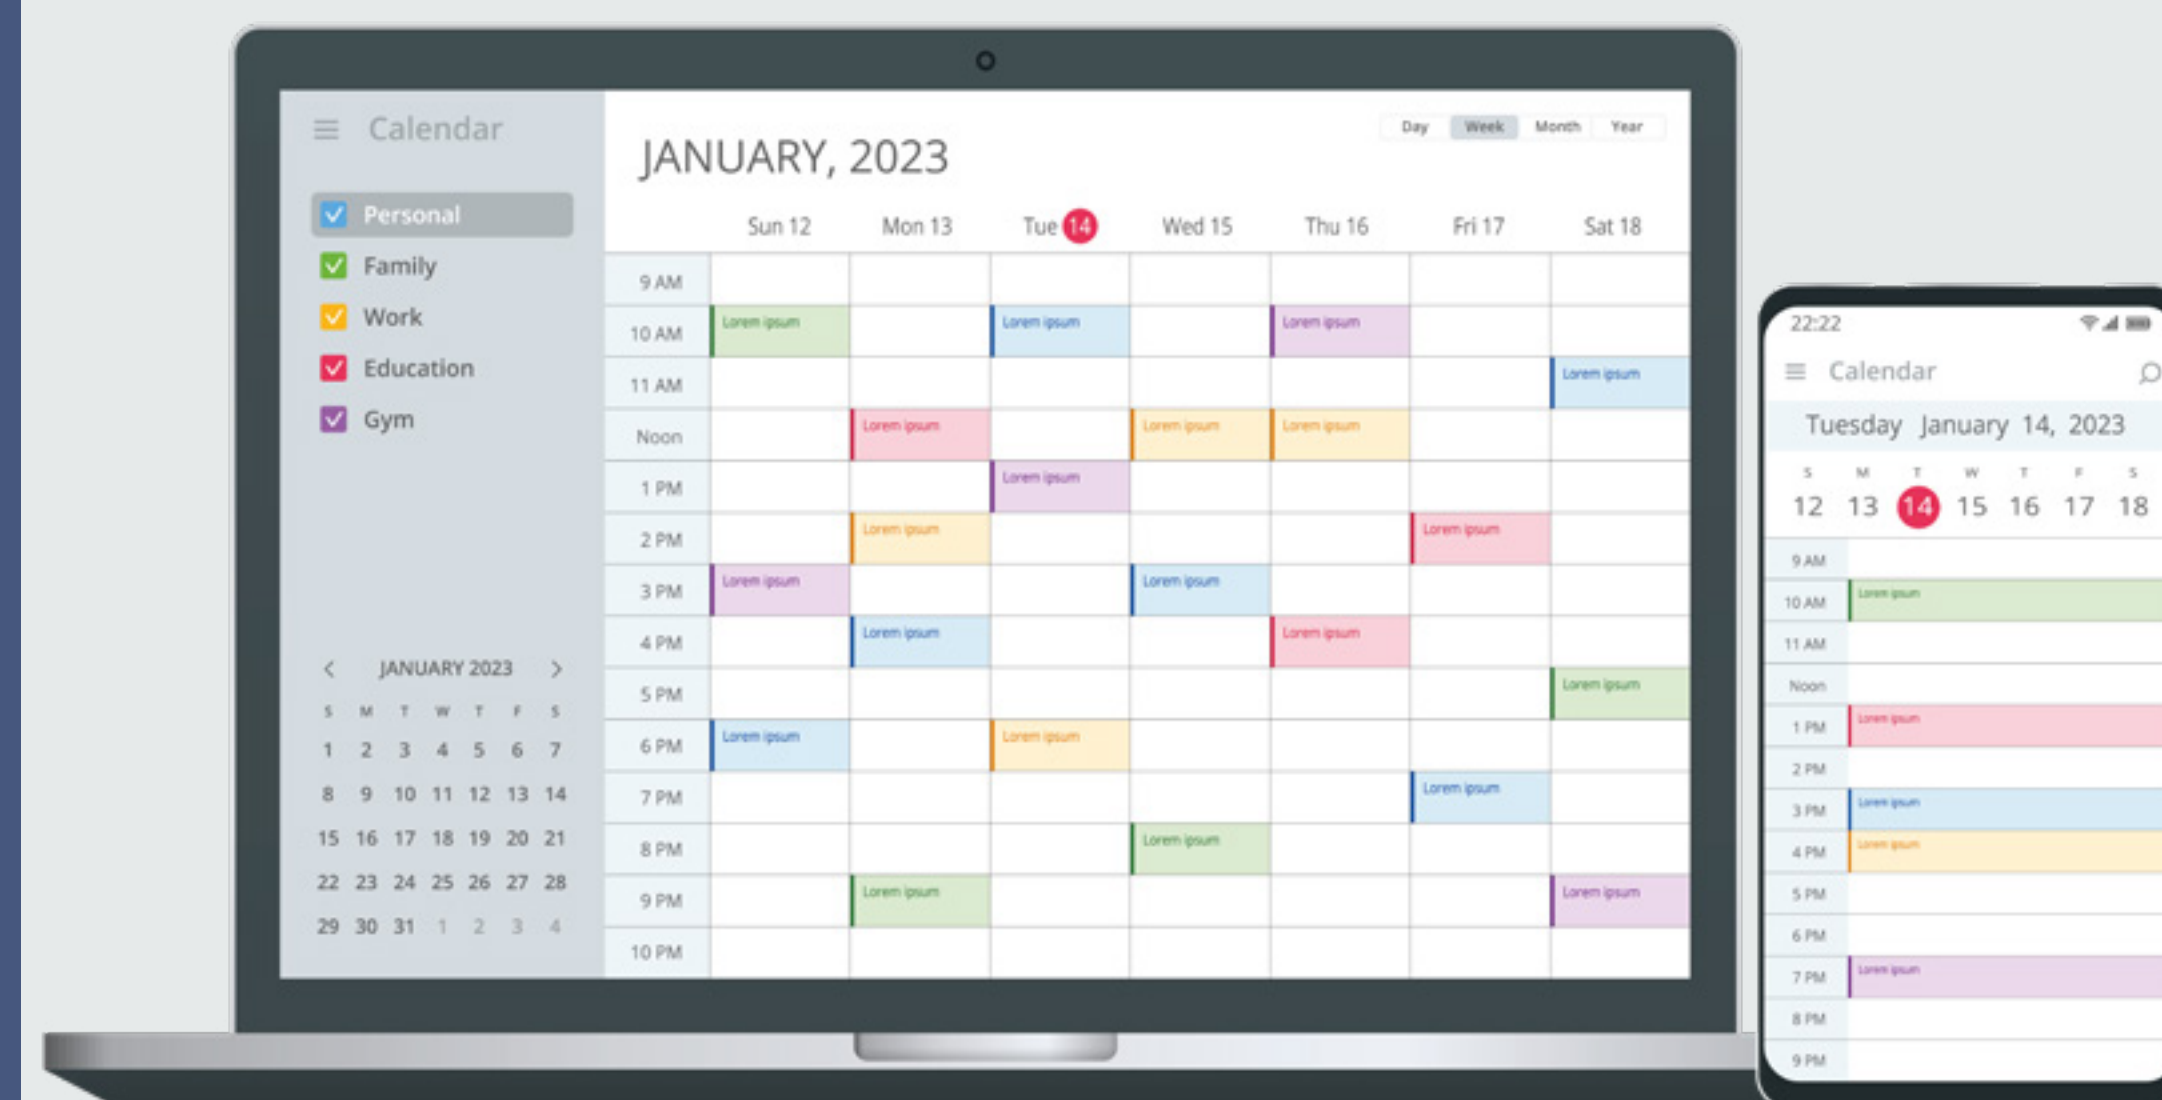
Calendar

Personal
Family
Work
Education
Gym

JANUARY 2023

| S | M | T | W | T | F | S |
|---|---|---|---|---|---|---|
| 1 | 2 | 3 | 4 | 5 | 6 | 7 |
| 8 | 9 | 10 | 11 | 12 | 13 | 14 |
| 15 | 16 | 17 | 18 | 19 | 20 | 21 |
| 22 | 23 | 24 | 25 | 26 | 27 | 28 |
| 29 | 30 | 31 | 1 | 2 | 3 | 4 |

JANUARY, 2023

Day Week Month Year

| | Sun 12 | Mon 13 | Tue 14 | Wed 15 | Thu 16 | Fri 17 | Sat 18 |
|---|---|---|---|---|---|---|---|
| 9 AM | | | | | | | |
| 10 AM | Lorem ipsum | | Lorem ipsum | | Lorem ipsum | | |
| 11 AM | | | | | | | Lorem ipsum |
| Noon | | Lorem ipsum | | Lorem ipsum | Lorem ipsum | | |
| 1 PM | | | Lorem ipsum | | | | |
| 2 PM | | Lorem ipsum | | | | Lorem ipsum | |
| 3 PM | Lorem ipsum | | | Lorem ipsum | | | |
| 4 PM | | Lorem ipsum | | | Lorem ipsum | | |
| 5 PM | | | | | | | Lorem ipsum |
| 6 PM | Lorem ipsum | | Lorem ipsum | | | | |
| 7 PM | | | | | | Lorem ipsum | |
| 8 PM | | | | Lorem ipsum | | | |
| 9 PM | | Lorem ipsum | | | | | Lorem ipsum |
| 10 PM | | | | | | | |

22:22

Calendar

Tuesday January 14, 2023

S M T W T F S
12 13 14 15 16 17 18

9 AM
10 AM Lorem ipsum
11 AM
Noon
1 PM Lorem ipsum
2 PM
3 PM Lorem ipsum
4 PM Lorem ipsum
5 PM
6 PM
7 PM Lorem ipsum
8 PM
9 PM